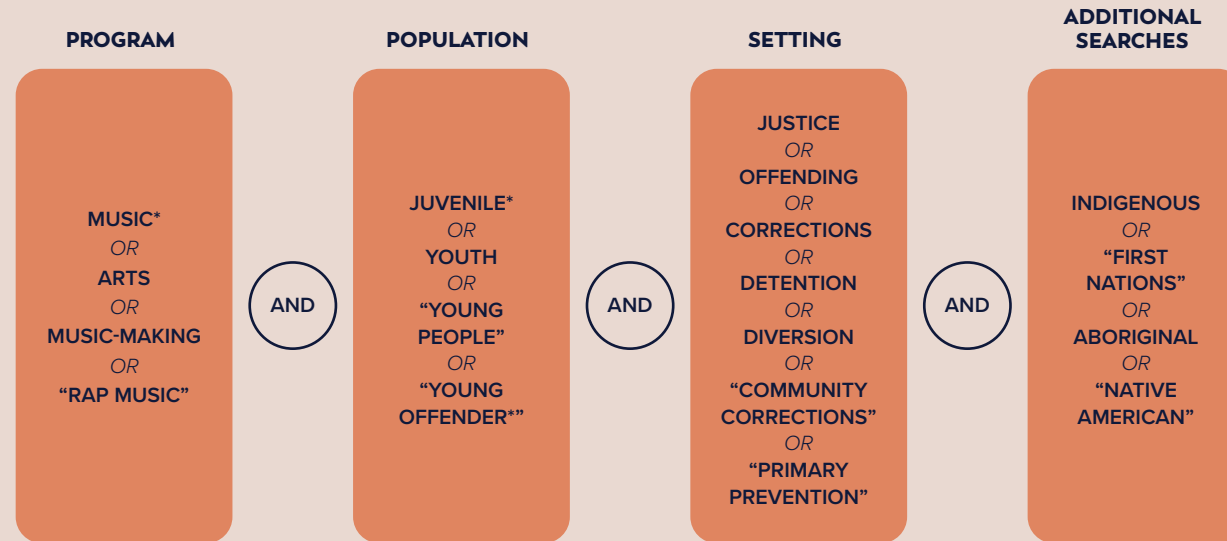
PROGRAM

MUSIC*
OR
ARTS
OR
MUSIC-MAKING
OR
“RAP MUSIC”

AND

POPULATION

JUVENILE*
OR
YOUTH
OR
“YOUNG PEOPLE”
OR
“YOUNG OFFENDER*”

AND

SETTING

JUSTICE
OR
OFFENDING
OR
CORRECTIONS
OR
DETENTION
OR
DIVERSION
OR
“COMMUNITY CORRECTIONS”
OR
“PRIMARY PREVENTION”

AND

ADDITIONAL SEARCHES

INDIGENOUS
OR
“FIRST NATIONS”
OR
ABORIGINAL
OR
“NATIVE AMERICAN”